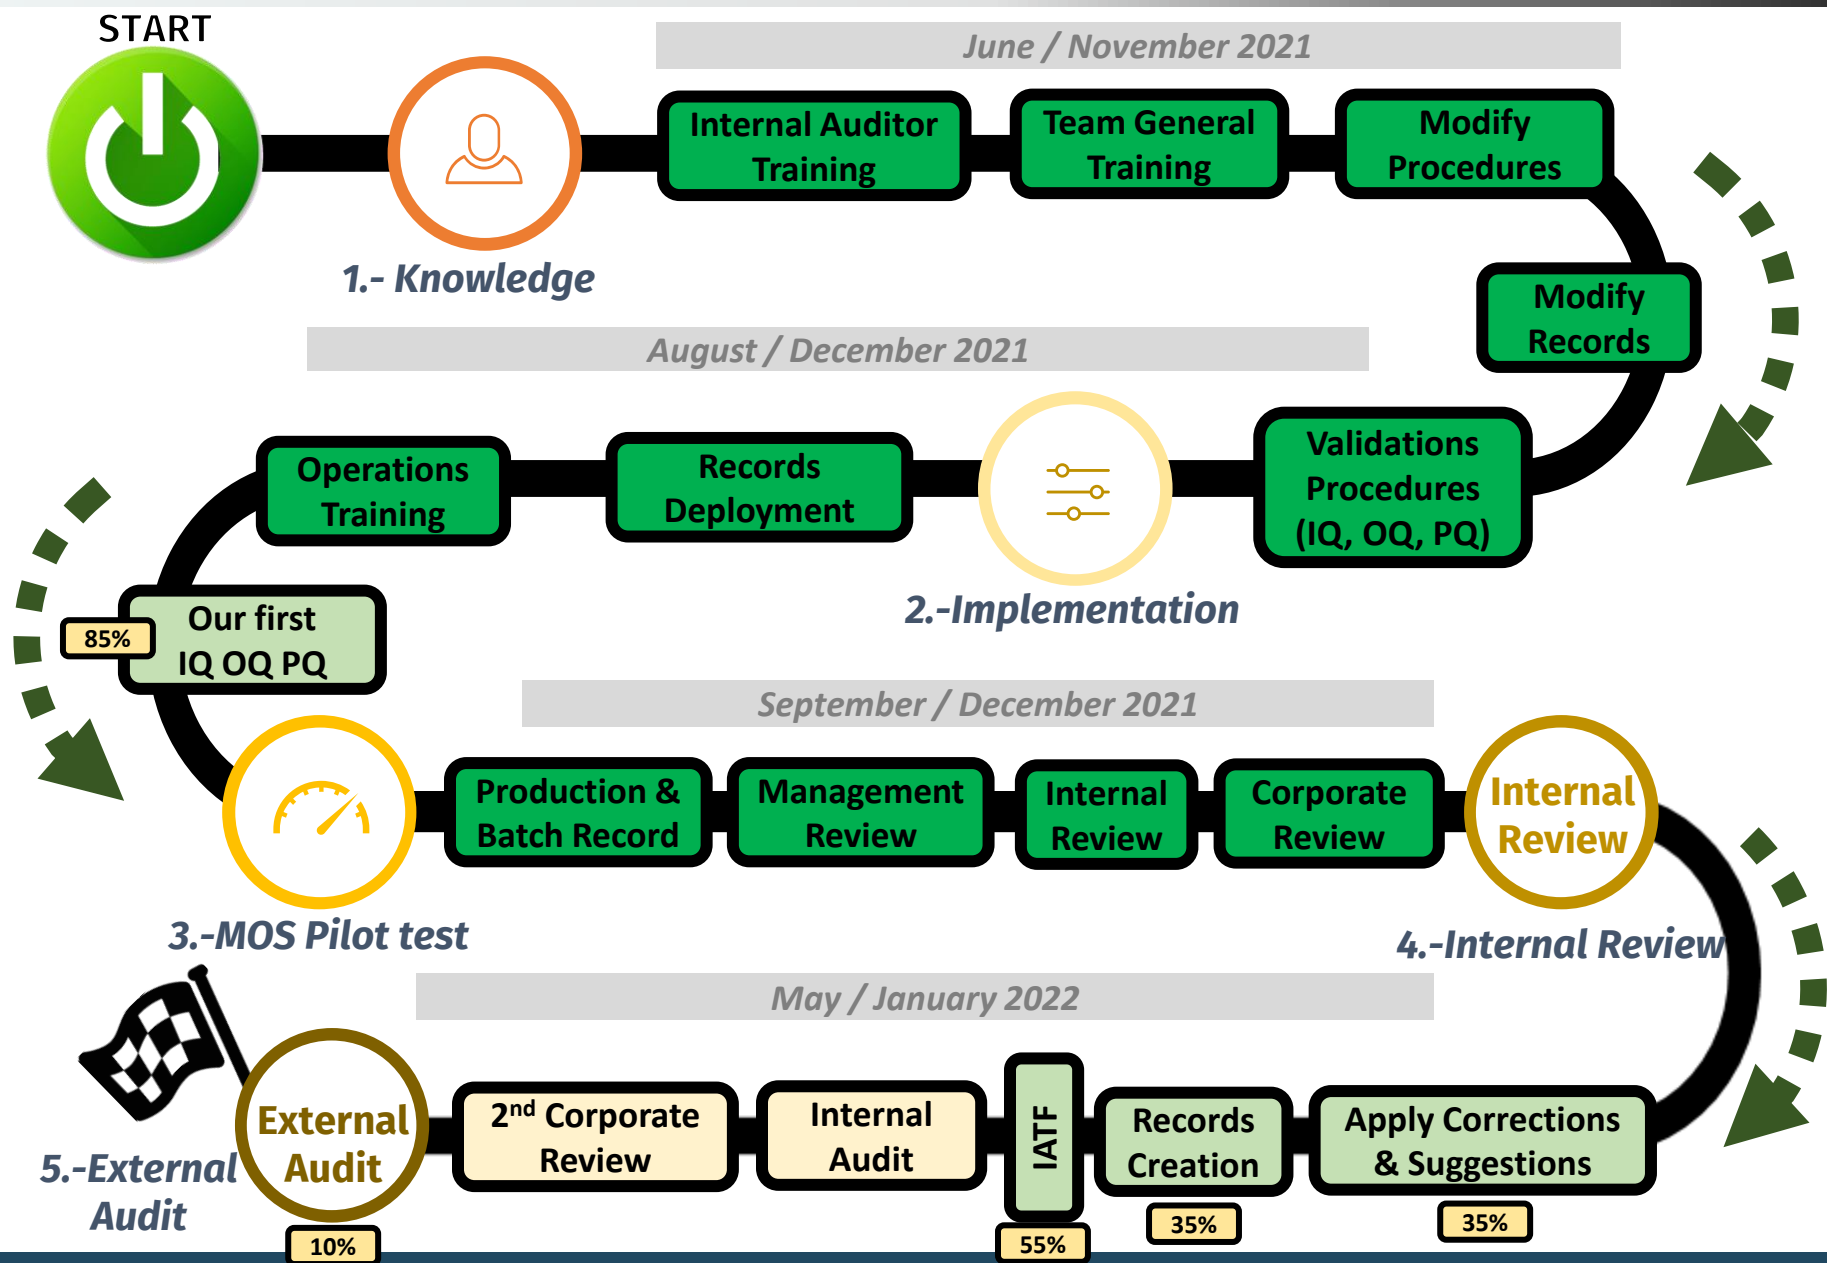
START

June / November 2021

Internal Auditor Training

Team General Training

Modify Procedures

1.- Knowledge

Modify Records

August / December 2021

Operations Training

Records Deployment

Validations Procedures (IQ, OQ, PQ)

2.-Implementation

85%

Our first IQ OQ PQ

September / December 2021

Production & Batch Record

Management Review

Internal Review

Corporate Review

Internal Review

3.-MOS Pilot test

4.-Internal Review

May / January 2022

5.-External Audit

External Audit

10%

2$^{nd}$ Corporate Review

Internal Audit

IATF

55%

Records Creation

35%

Apply Corrections & Suggestions

35%